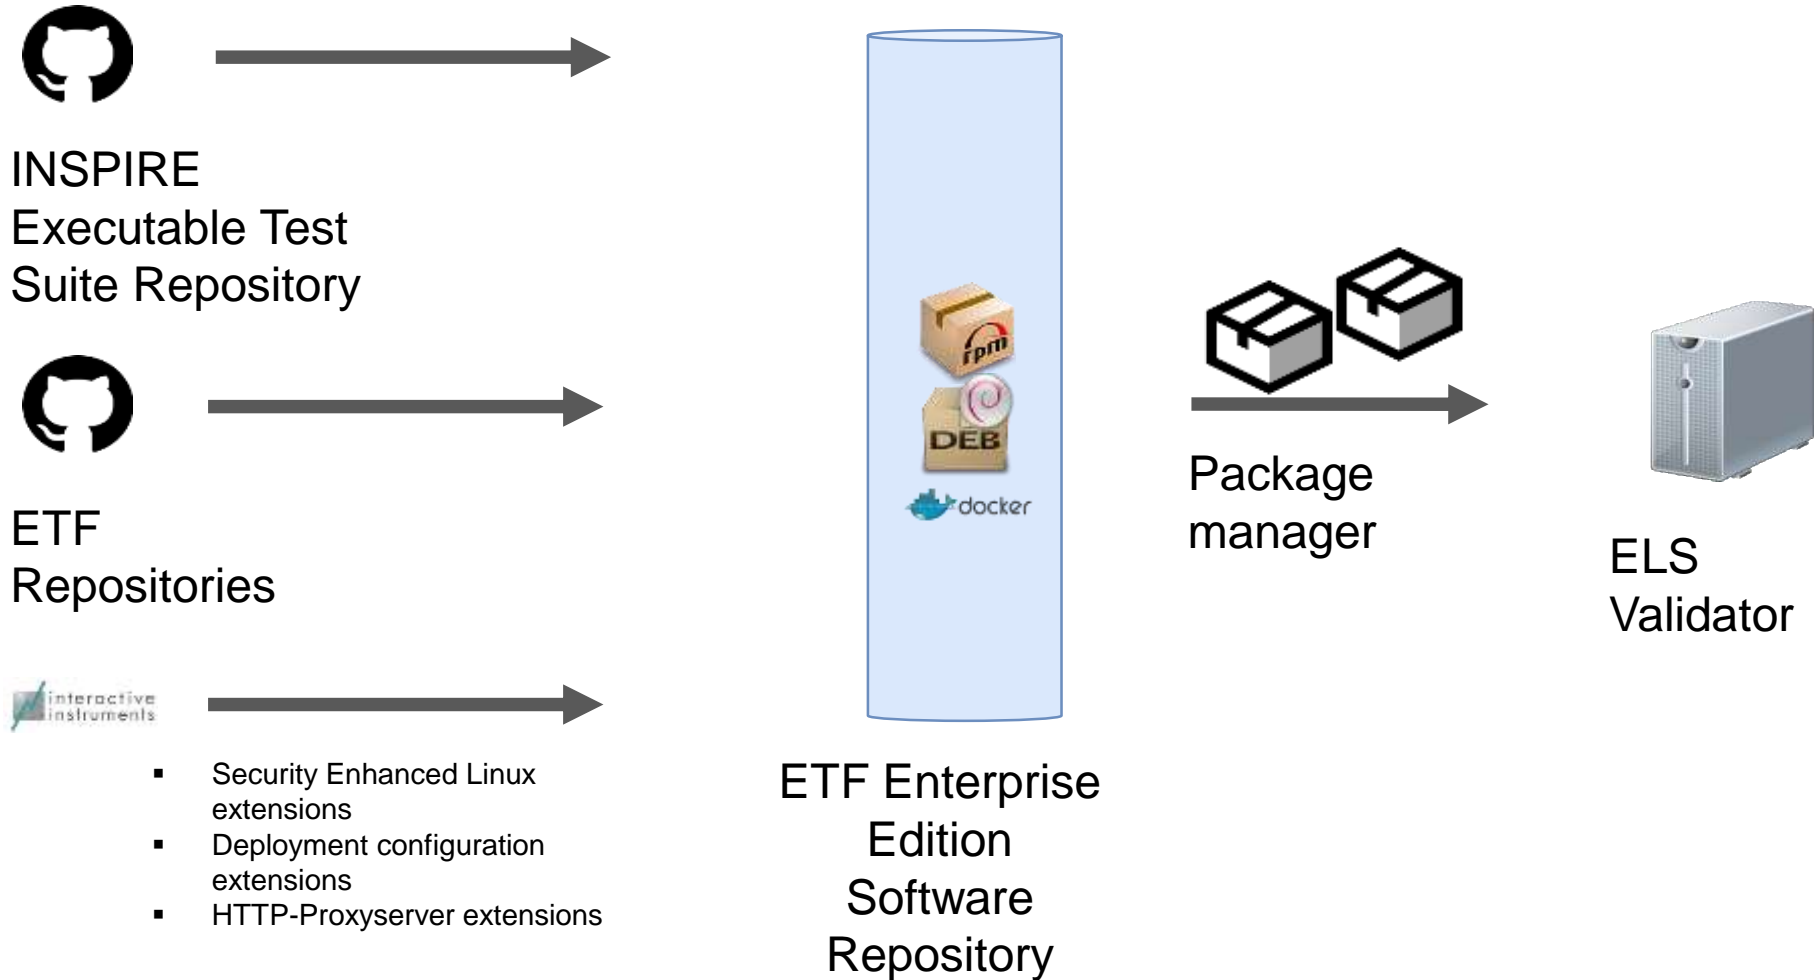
INSPIRE Executable Test Suite Repository

ETF Repositories

interactive instruments

- Security Enhanced Linux extensions
- Deployment configuration extensions
- HTTP-Proxyserver extensions

rpm
DEB
docker

ETF Enterprise Edition Software Repository

Package manager

ELS Validator